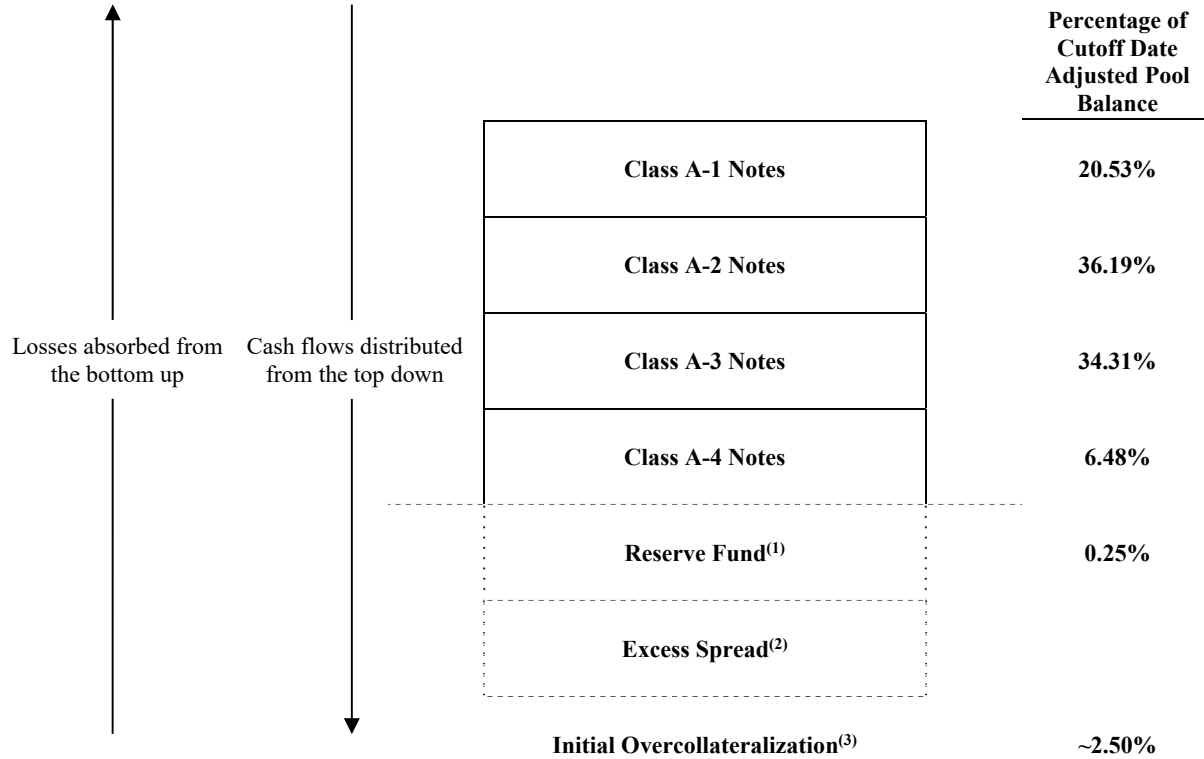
Percentage of Cutoff Date Adjusted Pool Balance

Losses absorbed from the bottom up

Cash flows distributed from the top down

| | |
|---|---|
| Class A-1 Notes | 20.53% |
| Class A-2 Notes | 36.19% |
| Class A-3 Notes | 34.31% |
| Class A-4 Notes | 6.48% |
| Reserve Fund$^{(1)}$ | 0.25% |
| Excess Spread$^{(2)}$ | |

Initial Overcollateralization$^{(3)}$ ~2.50%